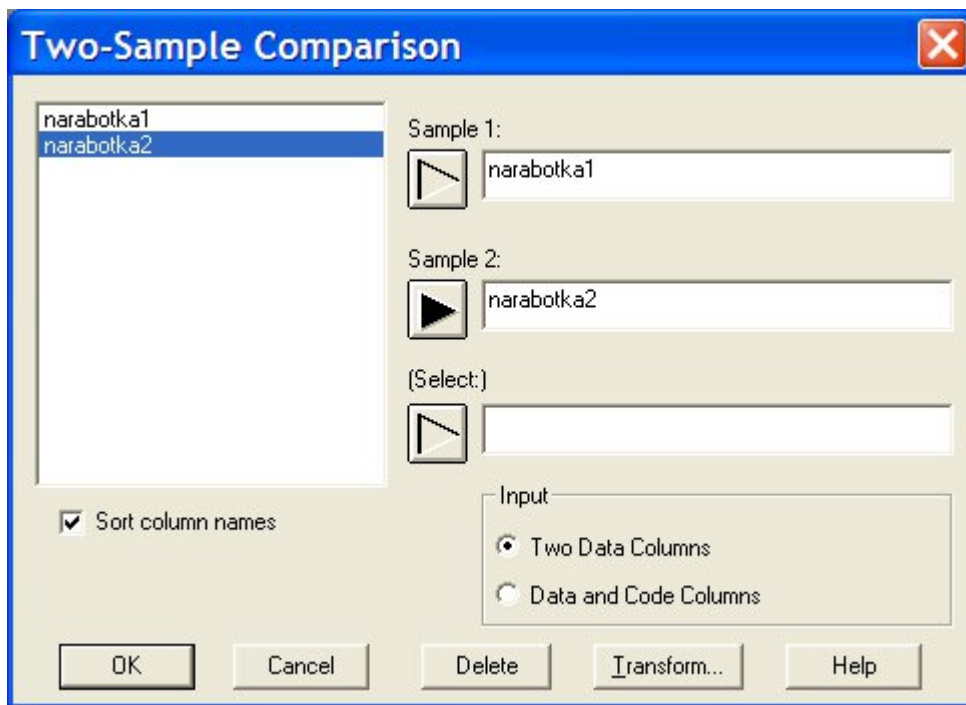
Two-Sample Comparison

narabotka1
narabotka2

Sample 1:
narabotka1

Sample 2:
narabotka2

(Select:)

Sort column names

Input
Two Data Columns
Data and Code Columns

OK
Cancel
Delete
Transform...
Help